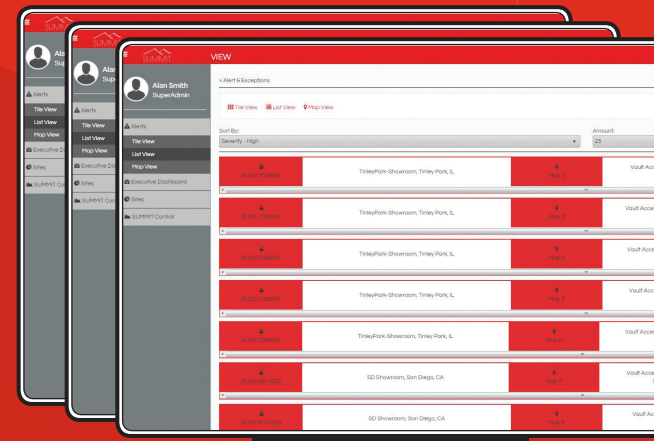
SUMMIT

Alan Smith
SuperAdmin

Alerts
Tile View
List View
Map View
Executive Dashboard
Sites
SUMMIT Control

SUMMIT
Alan
Sup
Alerts
Tile View
List View
Map View
Executive Da
Sites
SUMMIT Contr

SUMMIT
Alan
Sup
Alerts
Tile View
List View
Map View
Executive Di
Sites
SUMMIT Contr

VIEW

> Alert & Exceptions

Tile View List View Map View

Sort By:
Severity - High

Amount:
25

| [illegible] | TinleyPark-Showroom, Tinley Park, IL | Map It | Vault Acce |
|---|---|---|---|
| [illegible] | TinleyPark-Showroom, Tinley Park, IL | Map It | Vault Acce |
| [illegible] | TinleyPark-Showroom, Tinley Park, IL | Map It | Vault Acce |
| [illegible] | TinleyPark-Showroom, Tinley Park, IL | Map It | Vault Acce |
| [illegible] | TinleyPark-Showroom, Tinley Park, IL | Map It | Vault Acce |
| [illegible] | SD Showroom, San Diego, CA | Map It | Vault Acce |
| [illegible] | SD Showroom, San Diego, CA | Map It | Vault Acce |